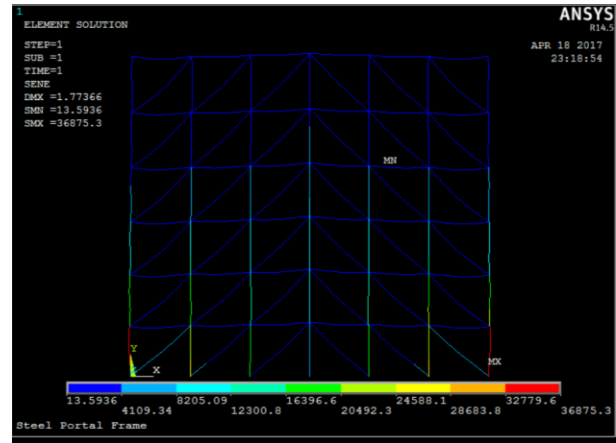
1
ELEMENT SOLUTION

STEP=1
SUB =1
TIME=1
SENE
DMX =1.77366
SMN =13.5936
SMX =36875.3

ANSYS
R14.5

APR 18 2017
23:18:54

MN

Y
X

MX

13.5936
4109.34
8205.09
12300.8
16396.6
20492.3
24588.1
28683.8
32779.6
36875.3

Steel Portal Frame